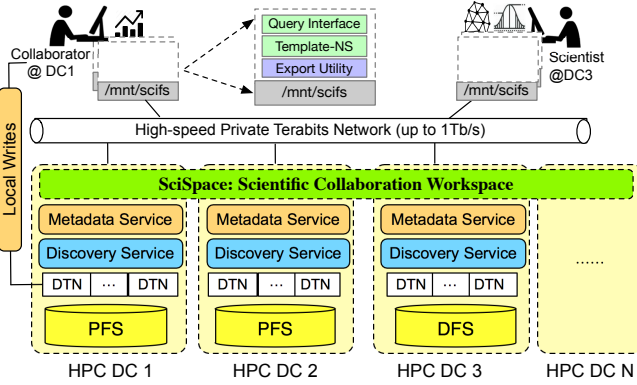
Collaborator @ DC1

/mnt/scifs

Query Interface
Template-NS
Export Utility
/mnt/scifs

Scientist @DC3

/mnt/scifs

Local Writes

High-speed Private Terabits Network (up to 1Tb/s)

SciSpace: Scientific Collaboration Workspace

Metadata Service
Discovery Service
DTN ··· DTN
PFS
HPC DC 1

Metadata Service
Discovery Service
DTN ··· DTN
PFS
HPC DC 2

Metadata Service
Discovery Service
DTN ··· DTN
DFS
HPC DC 3

......
HPC DC N